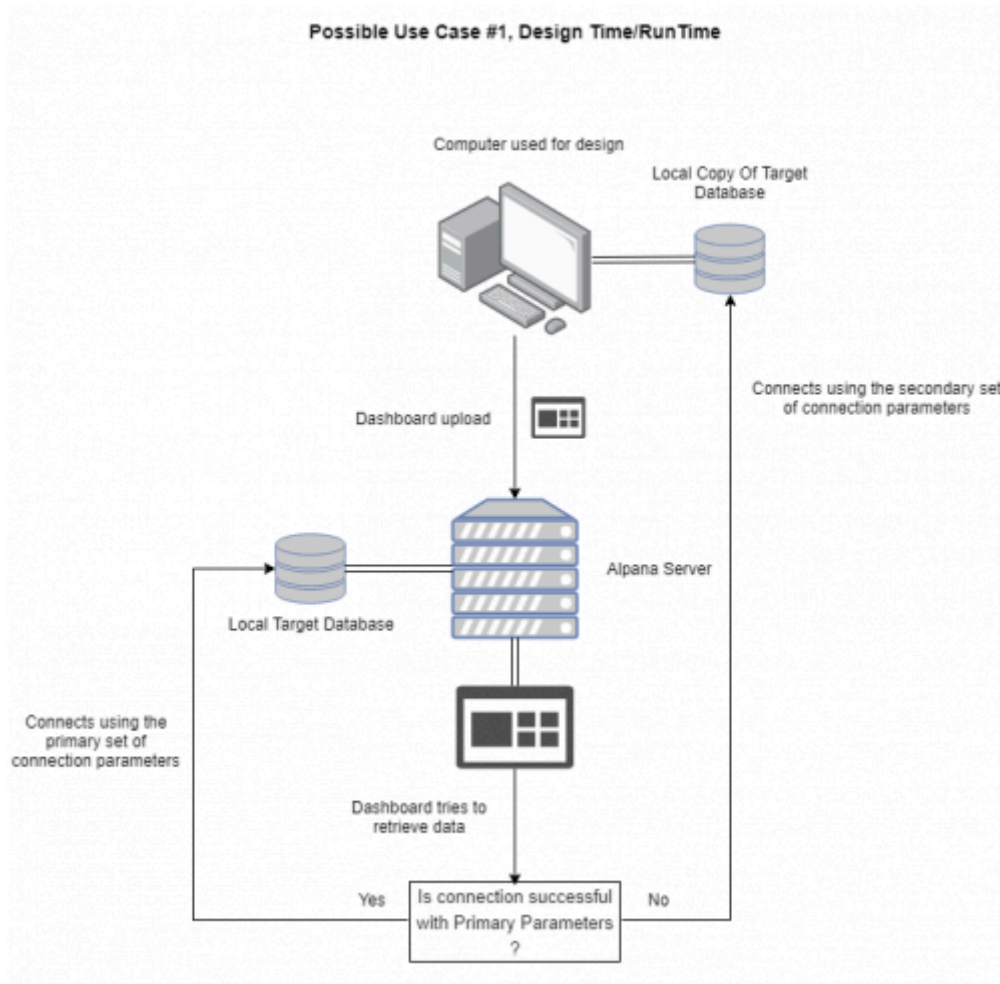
Possible Use Case #1, Design Time/RunTime

Computer used for design

Local Copy Of Target Database

Connects using the secondary set of connection parameters

Dashboard upload

Alpana Server

Local Target Database

Connects using the primary set of connection parameters

Dashboard tries to retrieve data

Yes

Is connection successful with Primary Parameters ?

No